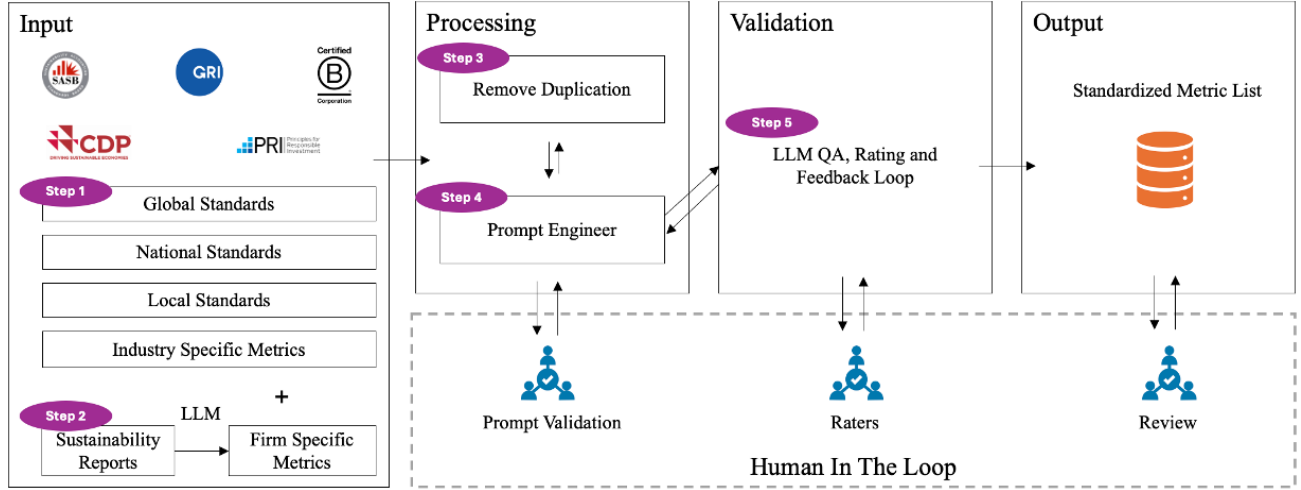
Input

SASB

GRI

Certified
B
Corporation

CDP
DRIVING SUSTAINABLE ECONOMIES

PRI Principles for Responsible Investment

Step 1
Global Standards

National Standards

Local Standards

Industry Specific Metrics

+

Step 2
LLM
Sustainability Reports

Firm Specific Metrics

Processing

Step 3
Remove Duplication

Step 4
Prompt Engineer

Validation

Step 5
LLM QA, Rating and Feedback Loop

Output

Standardized Metric List

Prompt Validation

Raters

Review

Human In The Loop